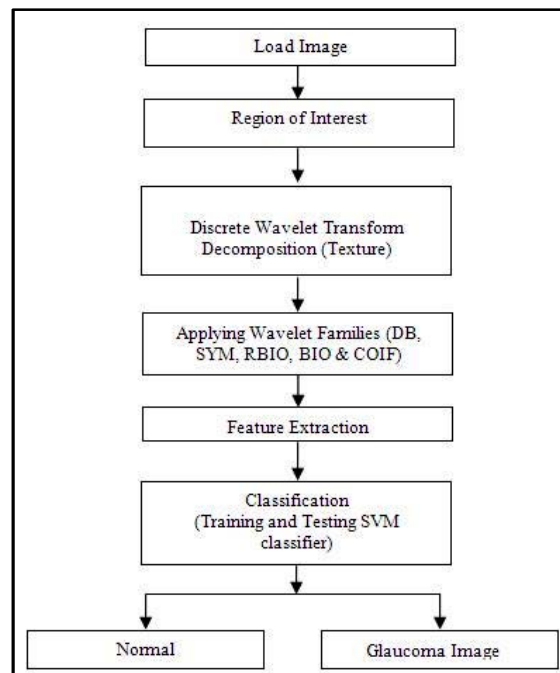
Load Image

Region of Interest

Discrete Wavelet Transform Decomposition (Texture)

Applying Wavelet Families (DB, SYM, RBIO, BIO & COIF)

Feature Extraction

Classification (Training and Testing SVM classifier)

Normal

Glaucoma Image